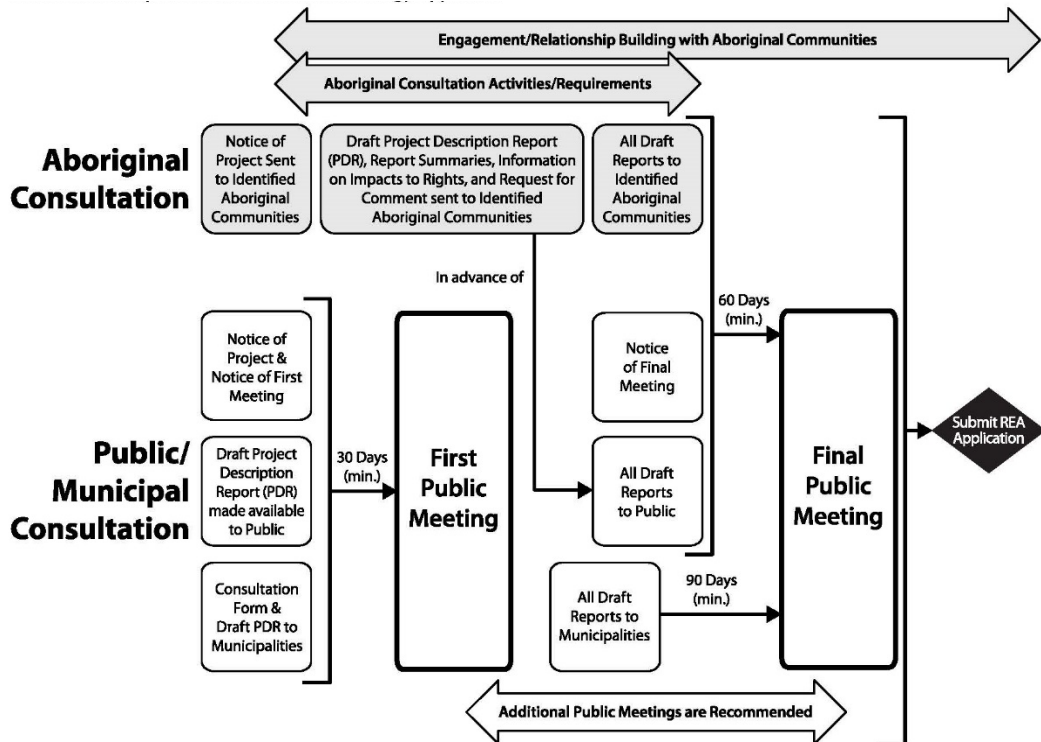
Engagement/Relationship Building with Aboriginal Communities

Aboriginal Consultation Activities/Requirements

Aboriginal Consultation

Notice of Project Sent to Identified Aboriginal Communities

Draft Project Description Report (PDR), Report Summaries, Information on Impacts to Rights, and Request for Comment sent to Identified Aboriginal Communities

All Draft Reports to Identified Aboriginal Communities

In advance of

60 Days (min.)

Public/ Municipal Consultation

Notice of Project & Notice of First Meeting

Draft Project Description Report (PDR) made available to Public

Consultation Form & Draft PDR to Municipalities

30 Days (min.)

First Public Meeting

Notice of Final Meeting

All Draft Reports to Public

All Draft Reports to Municipalities

90 Days (min.)

Final Public Meeting

Submit REA Application

Additional Public Meetings are Recommended